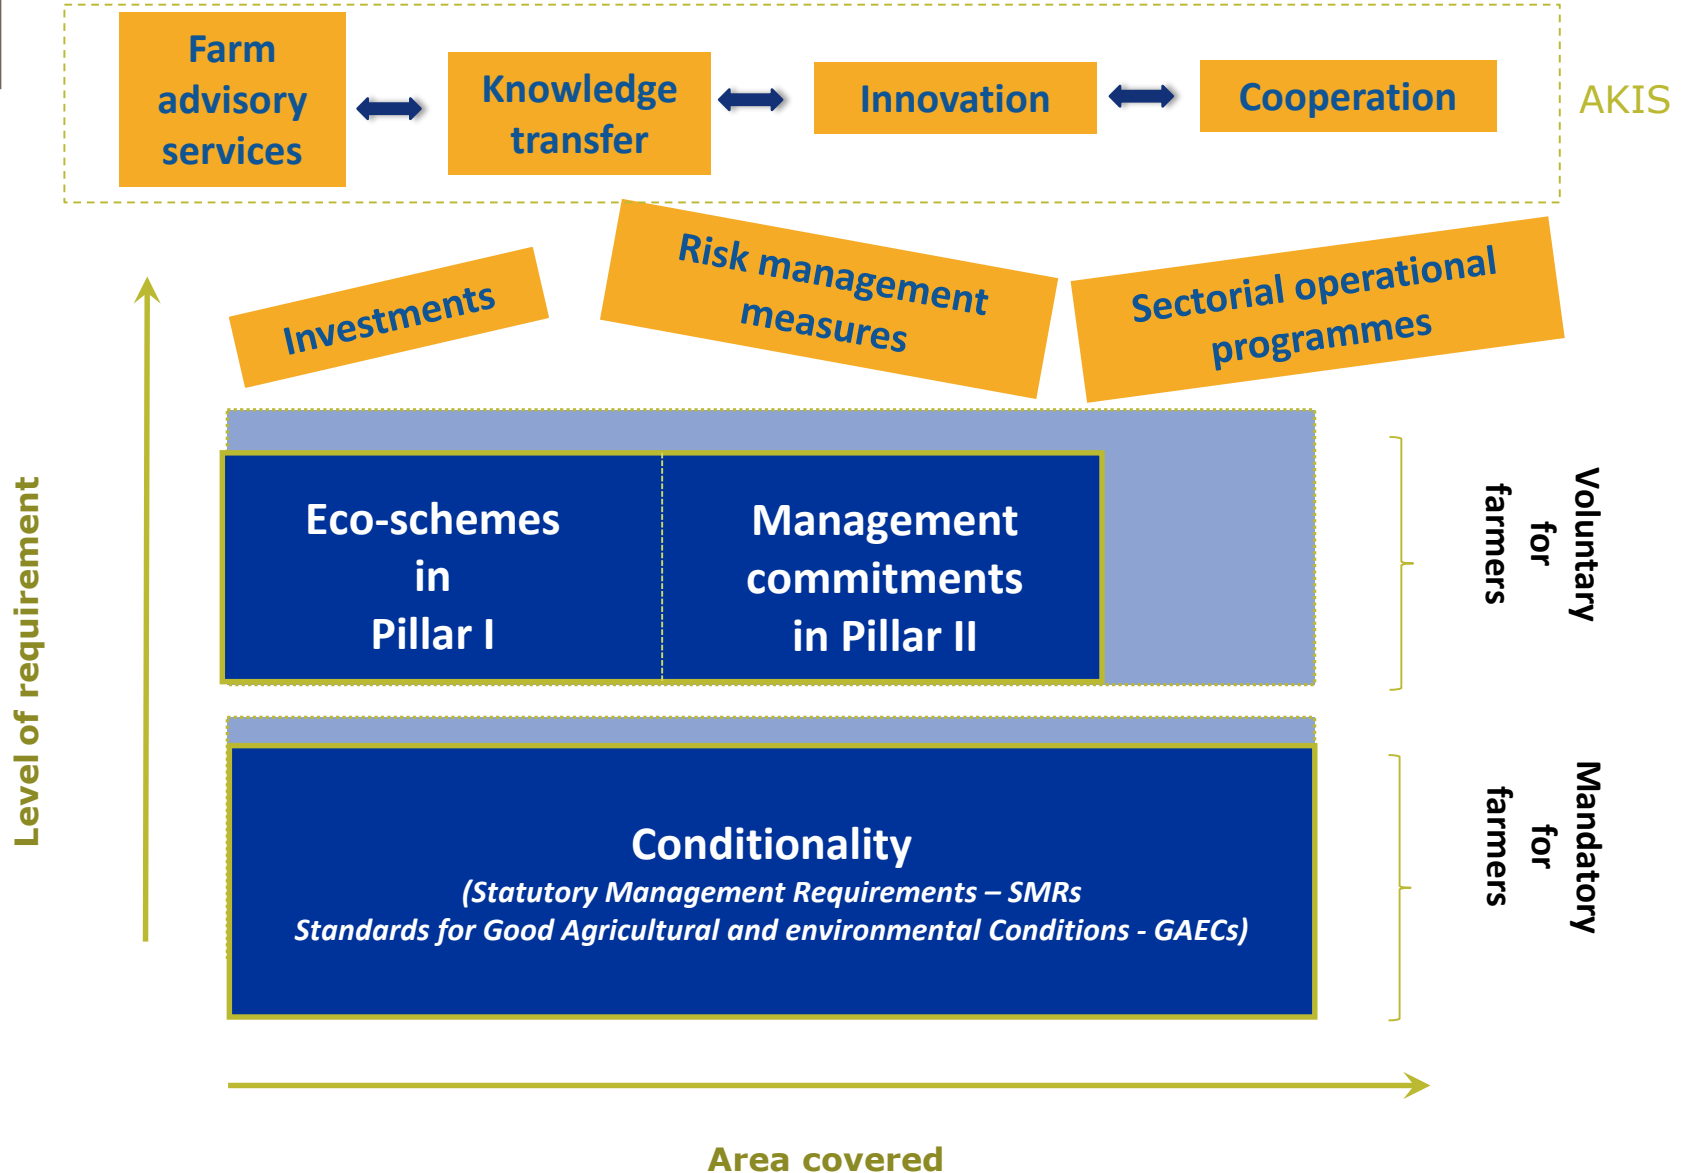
Farm advisory services

Knowledge transfer

Innovation

Cooperation

AKIS

Investments

Risk management measures

Sectorial operational programmes

Level of requirement

Eco-schemes in Pillar I

Management commitments in Pillar II

Voluntary for farmers

Conditionality
(Statutory Management Requirements – SMRs
Standards for Good Agricultural and environmental Conditions - GAECs)

Mandatory for farmers

Area covered